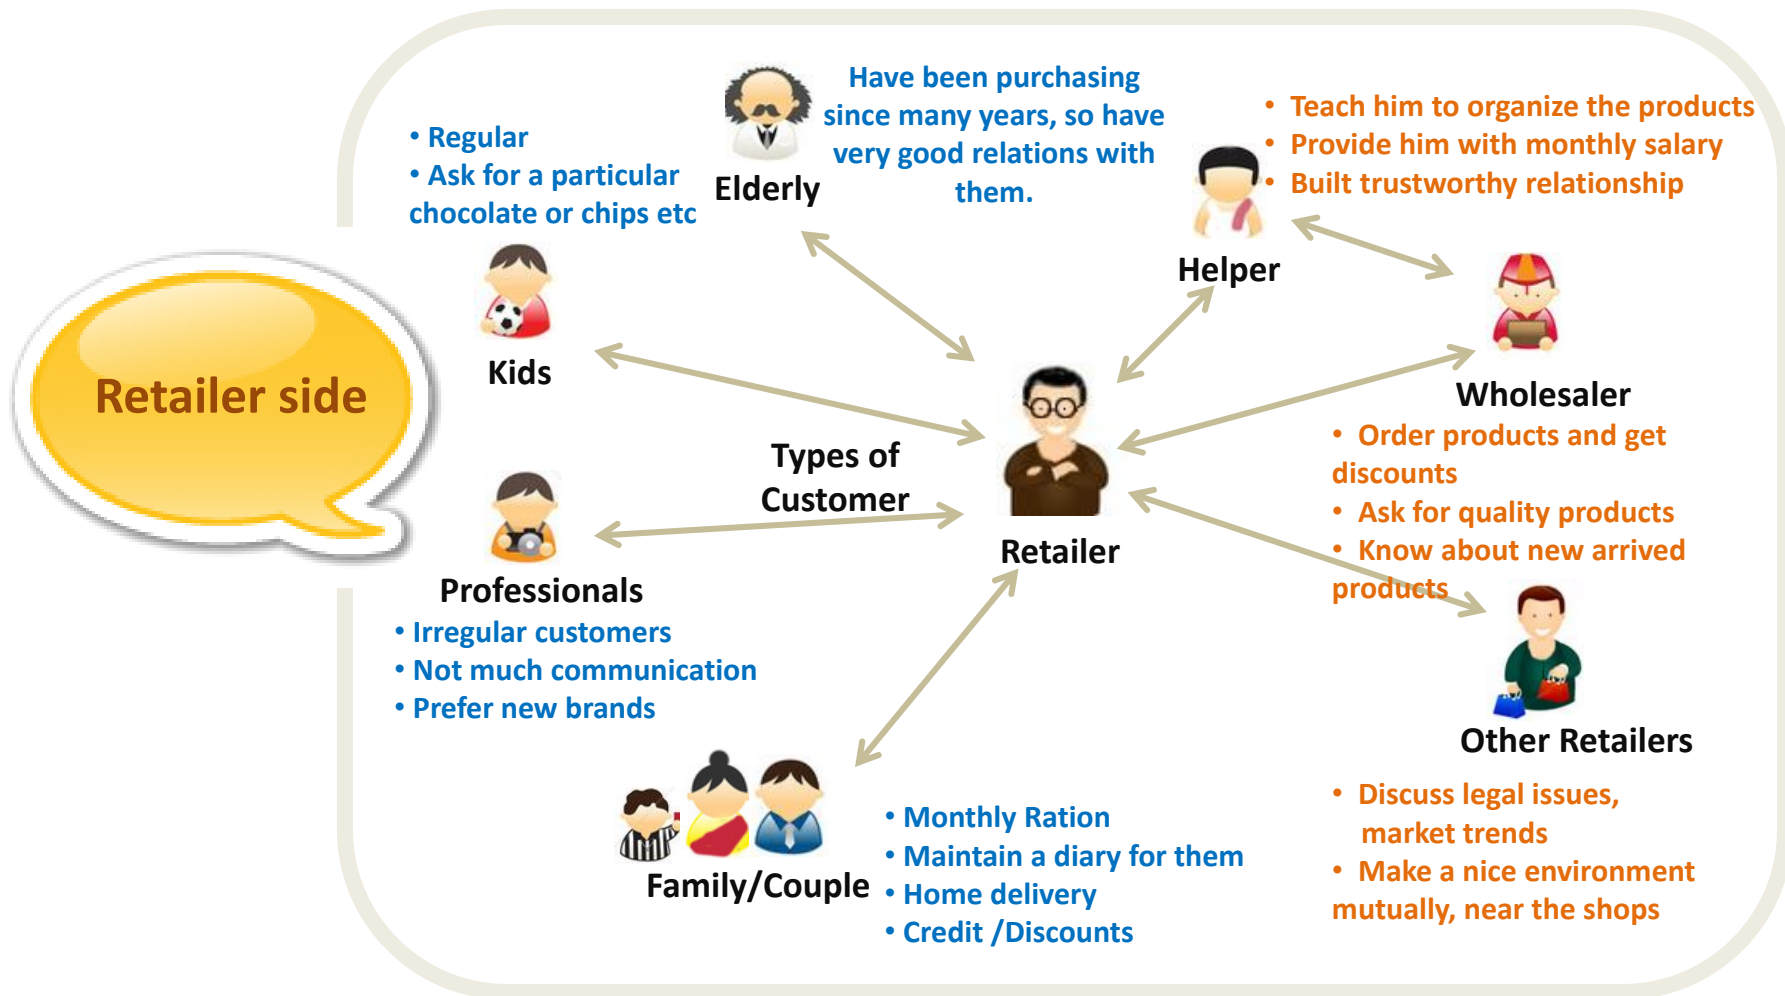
Retailer side

• Regular
• Ask for a particular chocolate or chips etc

Kids

Elderly

Have been purchasing since many years, so have very good relations with them.

• Teach him to organize the products
• Provide him with monthly salary
• Built trustworthy relationship

Helper

Wholesaler

• Order products and get discounts
• Ask for quality products
• Know about new arrived products

Types of Customer

Retailer

Professionals

• Irregular customers
• Not much communication
• Prefer new brands

Other Retailers

• Discuss legal issues, market trends
• Make a nice environment mutually, near the shops

Family/Couple

• Monthly Ration
• Maintain a diary for them
• Home delivery
• Credit /Discounts